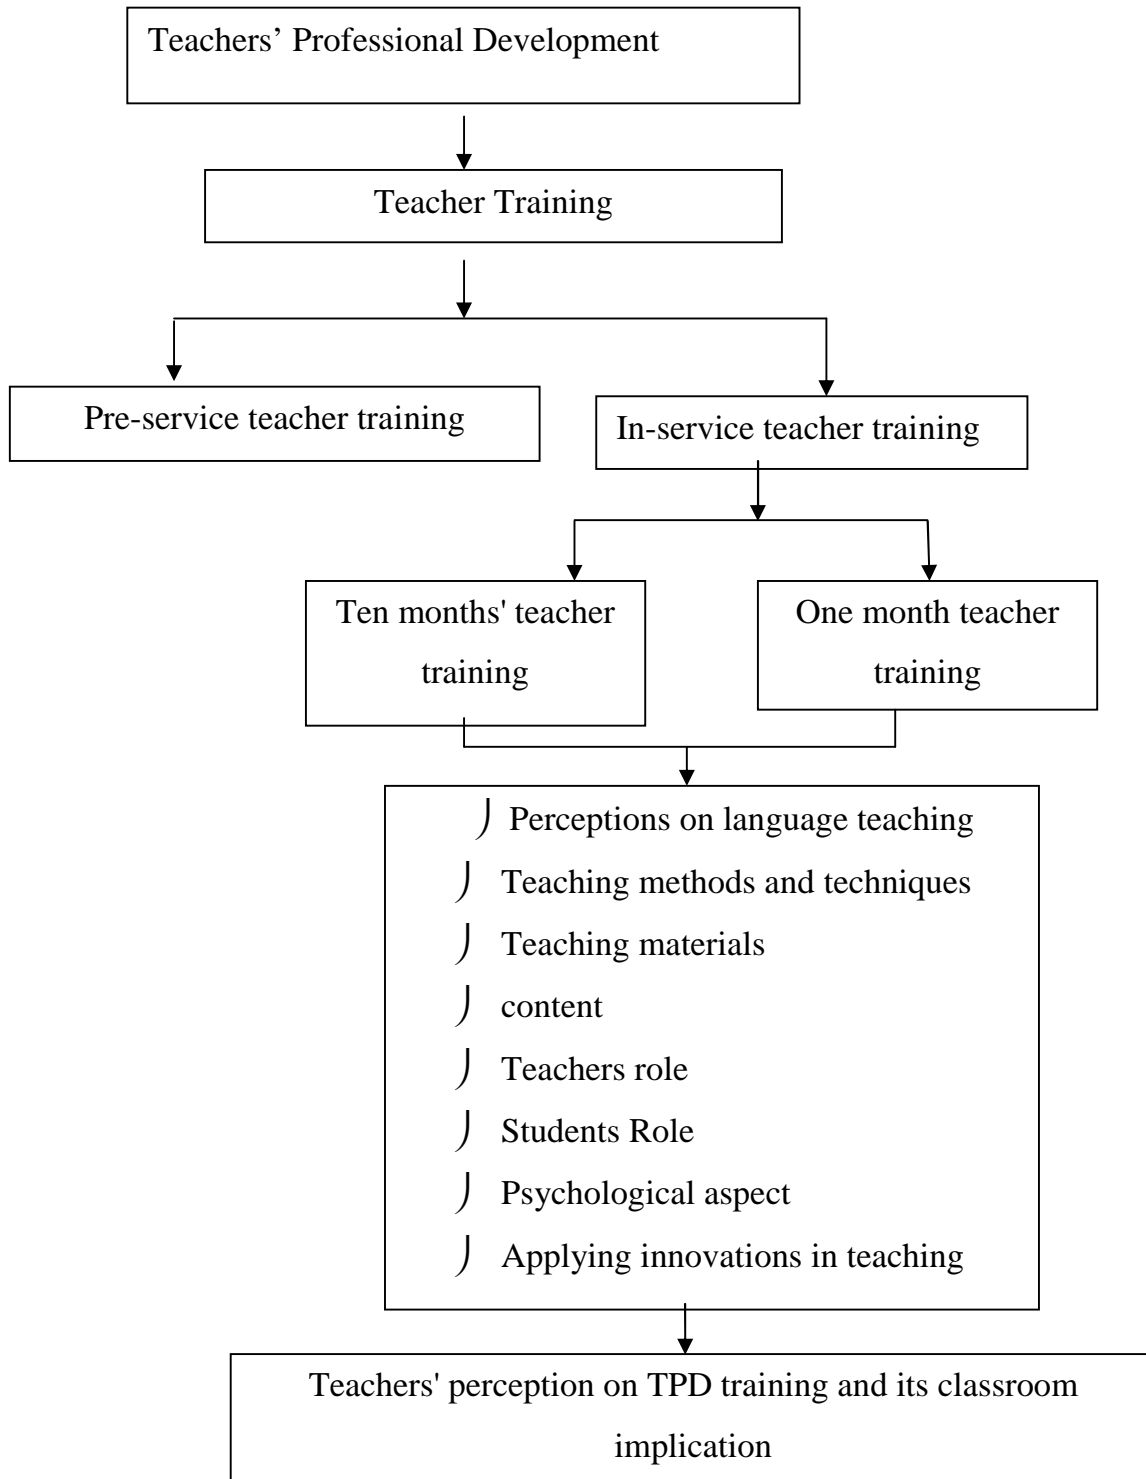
Teachers’ Professional Development

Teacher Training

Pre-service teacher training

In-service teacher training

Ten months' teacher training

One month teacher training

Perceptions on language teaching
Teaching methods and techniques
Teaching materials
content
Teachers role
Students Role
Psychological aspect
Applying innovations in teaching

Teachers' perception on TPD training and its classroom implication